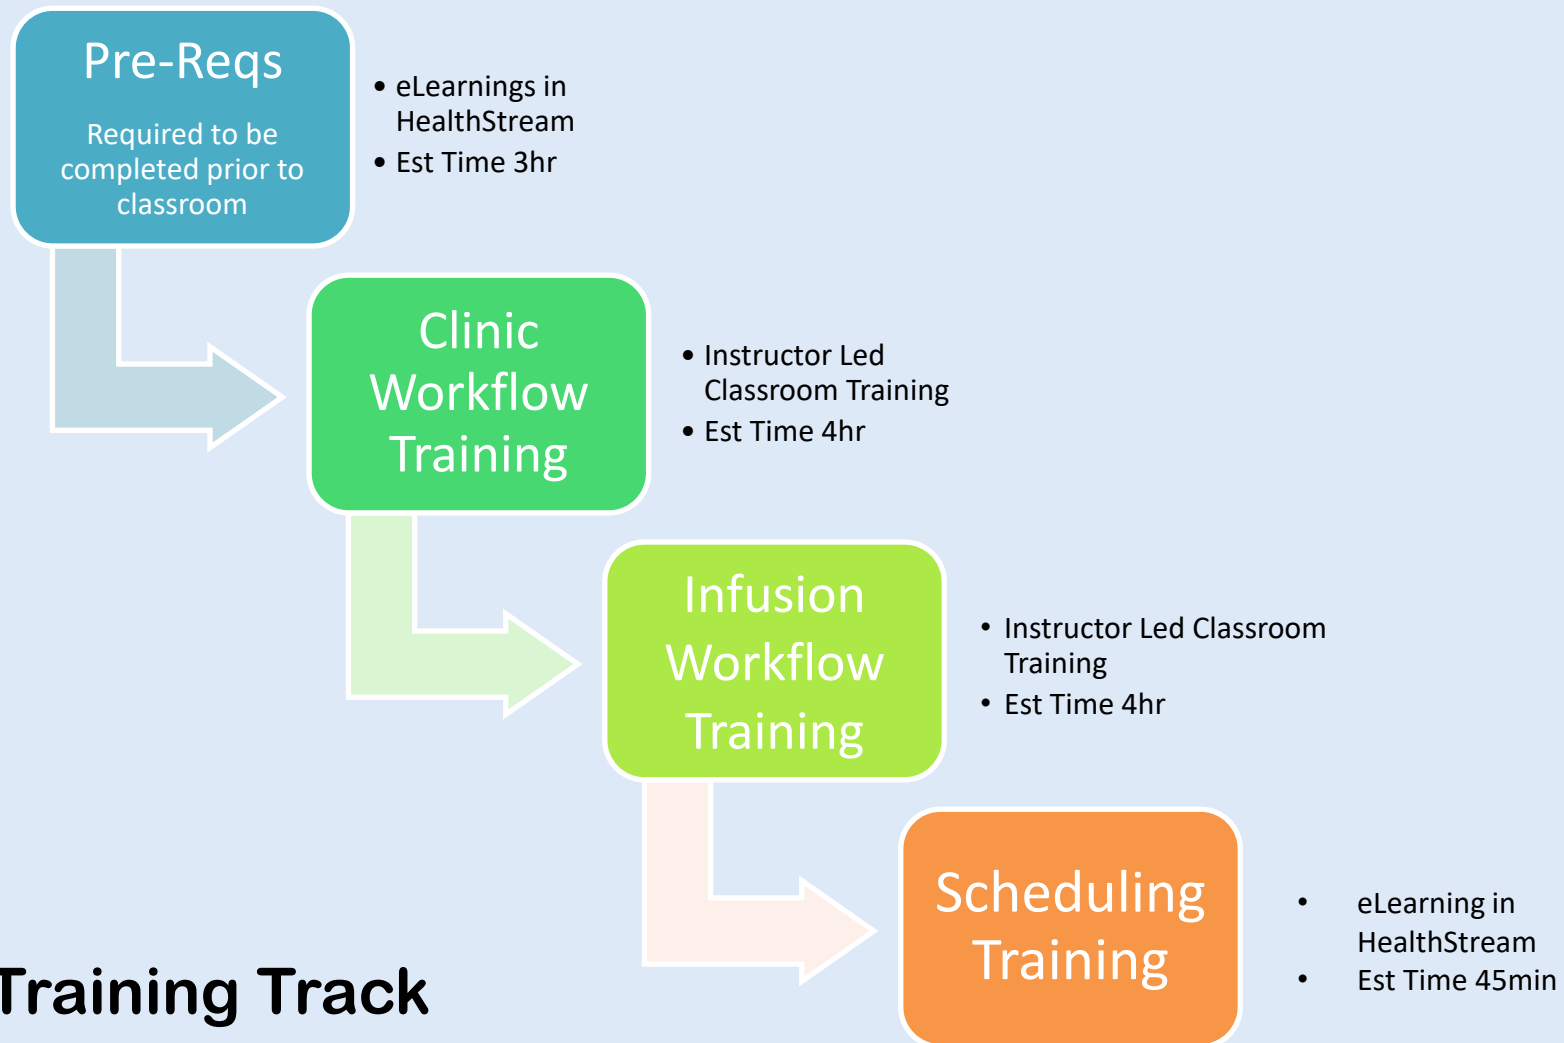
Pre-Reqs

Required to be completed prior to classroom

- eLearnings in HealthStream
- Est Time 3hr

Clinic Workflow Training

- Instructor Led Classroom Training
- Est Time 4hr

Infusion Workflow Training

- Instructor Led Classroom Training
- Est Time 4hr

Scheduling Training

- eLearning in HealthStream
- Est Time 45min

Training Track